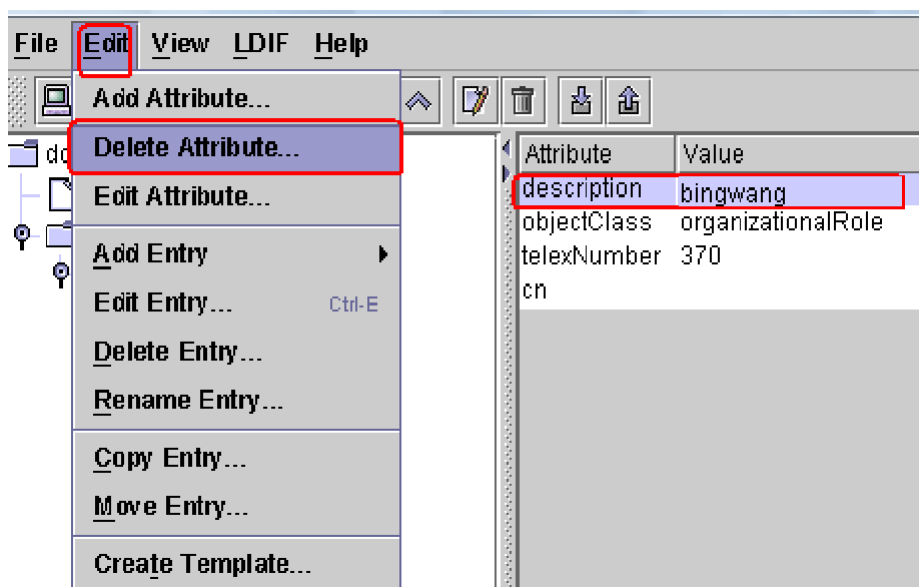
File Edit View LDIF Help

Add Attribute...
Delete Attribute...
Edit Attribute...
Add Entry
Edit Entry... Ctrl-E
Delete Entry...
Rename Entry...
Copy Entry...
Move Entry...
Create Template...

dc

| Attribute | Value |
|---|---|
| description | bingwang |
| objectClass | organizationalRole |
| telexNumber | 370 |
| cn | |